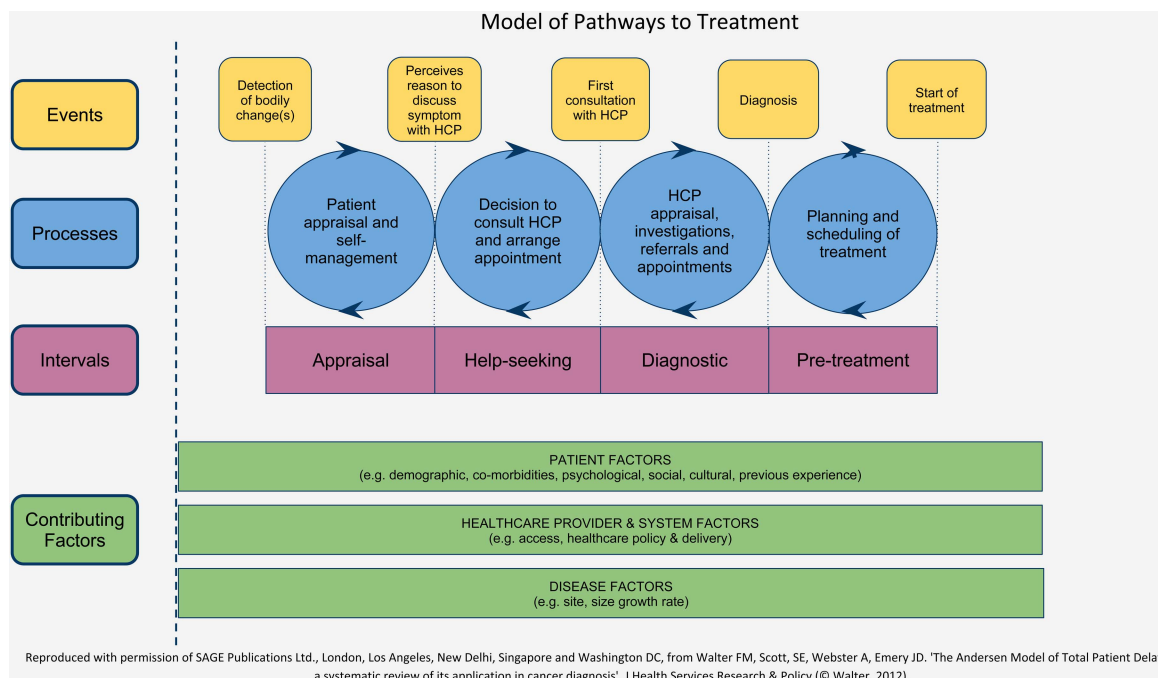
Model of Pathways to Treatment

Events

Detection of bodily change(s)

Perceives reason to discuss symptom with HCP

First consultation with HCP

Diagnosis

Start of treatment

Processes

Patient appraisal and self-management

Decision to consult HCP and arrange appointment

HCP appraisal, investigations, referrals and appointments

Planning and scheduling of treatment

Intervals

Appraisal

Help-seeking

Diagnostic

Pre-treatment

Contributing Factors

PATIENT FACTORS
(e.g. demographic, co-morbidities, psychological, social, cultural, previous experience)

HEALTHCARE PROVIDER & SYSTEM FACTORS
(e.g. access, healthcare policy & delivery)

DISEASE FACTORS
(e.g. site, size growth rate)

Reproduced with permission of SAGE Publications Ltd., London, Los Angeles, New Delhi, Singapore and Washington DC, from Walter FM, Scott, SE, Webster A, Emery JD. 'The Andersen Model of Total Patient Dela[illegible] a systematic review of its application in cancer diagnosis'. J Health Services Research & Policy (© Walter, 2012)